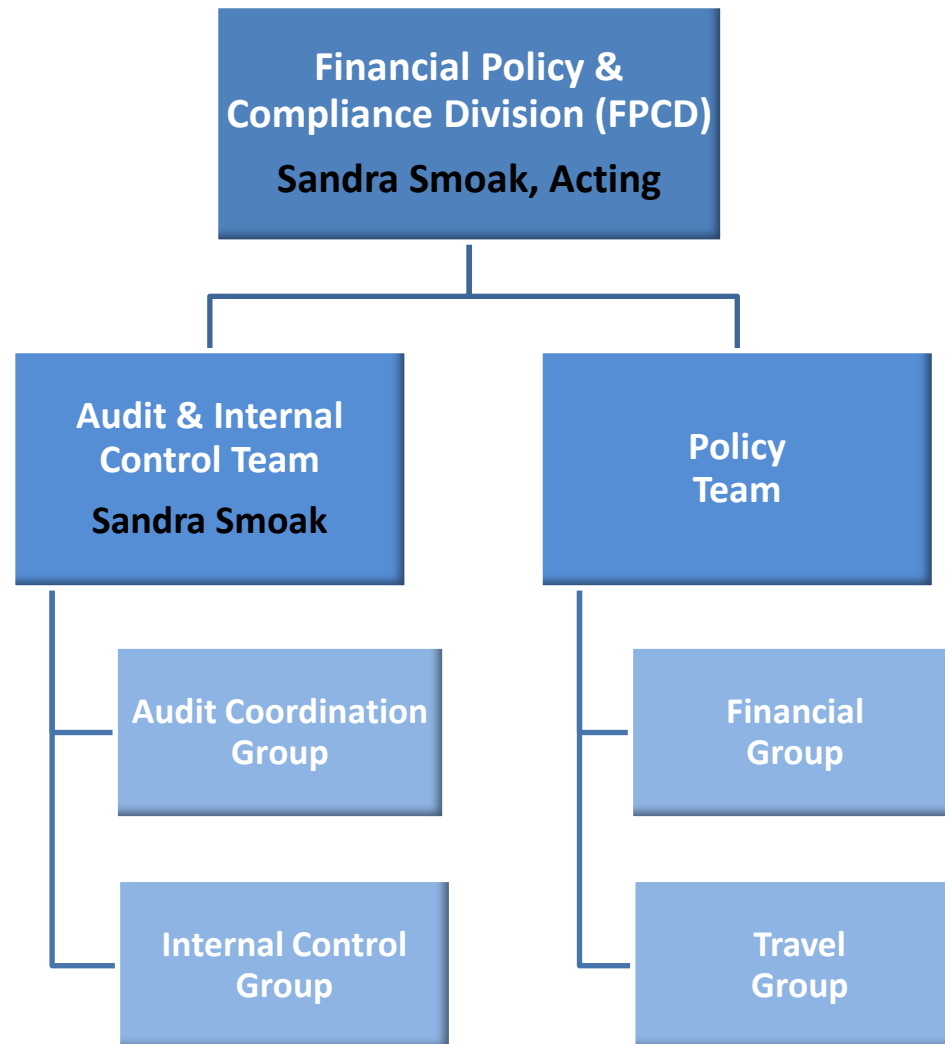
Financial Policy & Compliance Division (FPCD)
Sandra Smoak, Acting

Audit & Internal Control Team
Sandra Smoak

Audit Coordination Group

Internal Control Group

Policy Team

Financial Group

Travel Group